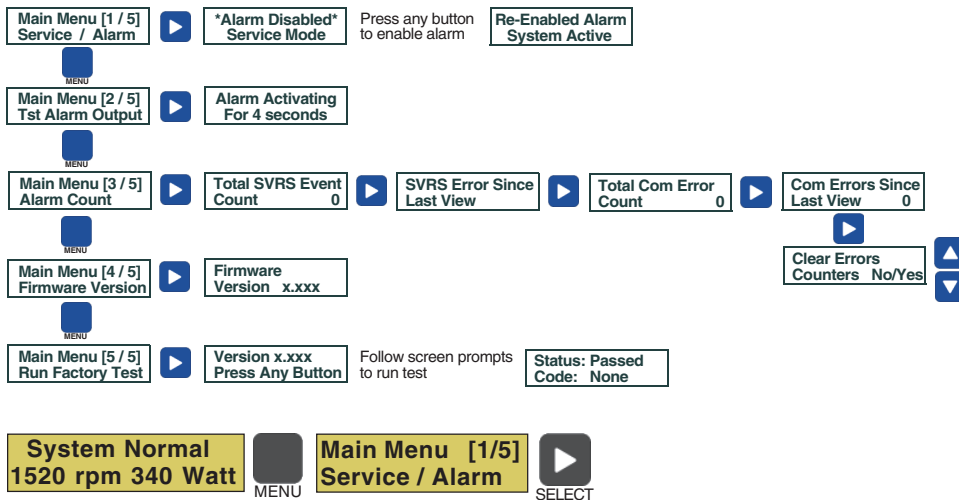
Main Menu [1 / 5]
Service / Alarm

*Alarm Disabled*
Service Mode

Press any button to enable alarm

Re-Enabled Alarm
System Active

MENU

Main Menu [2 / 5]
Tst Alarm Output

Alarm Activating
For 4 seconds

MENU

Main Menu [3 / 5]
Alarm Count

Total SVRS Event
Count 0

SVRS Error Since
Last View

Total Com Error
Count 0

Com Errors Since
Last View 0

Clear Errors
Counters No/Yes

MENU

Main Menu [4 / 5]
Firmware Version

Firmware
Version x.xxx

MENU

Main Menu [5 / 5]
Run Factory Test

Version x.xxx
Press Any Button

Follow screen prompts to run test

Status: Passed
Code: None

System Normal
1520 rpm 340 Watt

MENU

Main Menu [1/5]
Service / Alarm

SELECT